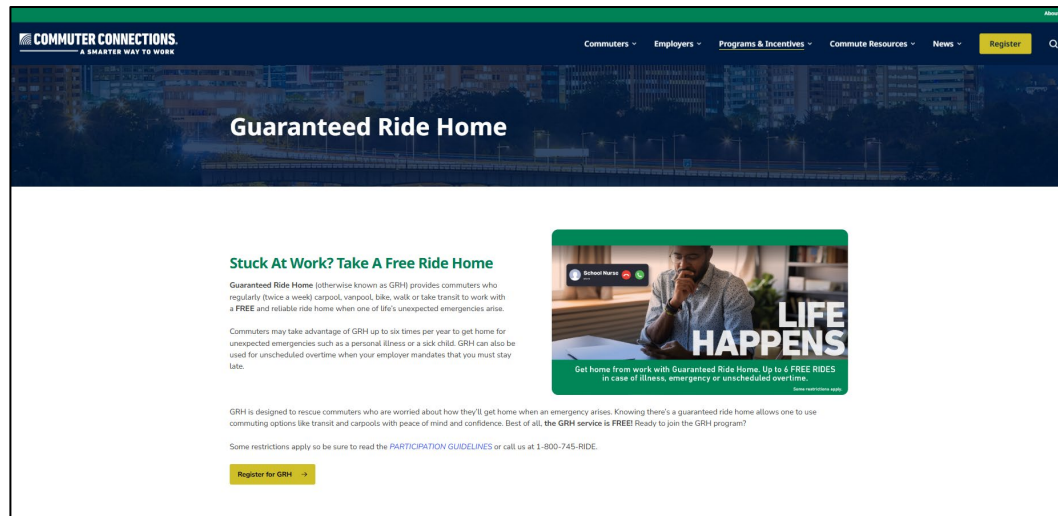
Abo

COMMUTER CONNECTIONS.
A SMARTER WAY TO WORK

Commuters ˅ Employers ˅ Programs & Incentives ˅ Commute Resources ˅ News ˅ Register

Guaranteed Ride Home

Stuck At Work? Take A Free Ride Home

Guaranteed Ride Home (otherwise known as GRH) provides commuters who regularly (twice a week) carpool, vanpool, bike, walk or take transit to work with a FREE and reliable ride home when one of life's unexpected emergencies arise.

Commuters may take advantage of GRH up to six times per year to get home for unexpected emergencies such as a personal illness or a sick child. GRH can also be used for unscheduled overtime when your employer mandates that you must stay late.

School Nurse

LIFE HAPPENS

Get home from work with Guaranteed Ride Home. Up to 6 FREE RIDES in case of illness, emergency or unscheduled overtime.

Some restrictions apply

GRH is designed to rescue commuters who are worried about how they'll get home when an emergency arises. Knowing there's a guaranteed ride home allows one to use commuting options like transit and carpools with peace of mind and confidence. Best of all, the GRH service is FREE! Ready to join the GRH program?

Some restrictions apply so be sure to read the PARTICIPATION GUIDELINES or call us at 1-800-745-RIDE.

Register for GRH →